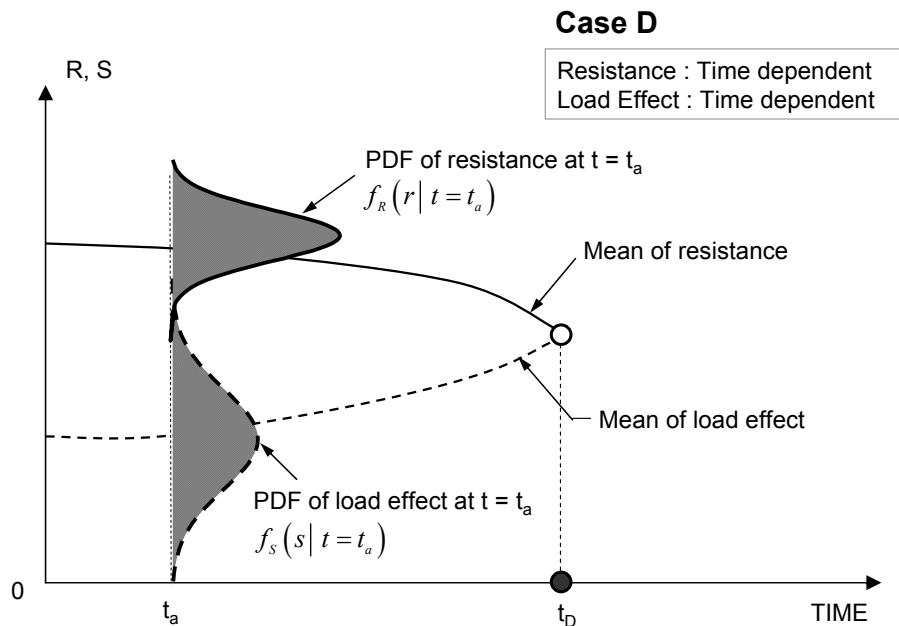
Case D

Resistance : Time dependent
Load Effect : Time dependent

R, S

PDF of resistance at t = $t_a$
$f_R(r \mid t = t_a)$

Mean of resistance

Mean of load effect

PDF of load effect at t = $t_a$
$f_S(s \mid t = t_a)$

0

$t_a$

$t_D$

TIME